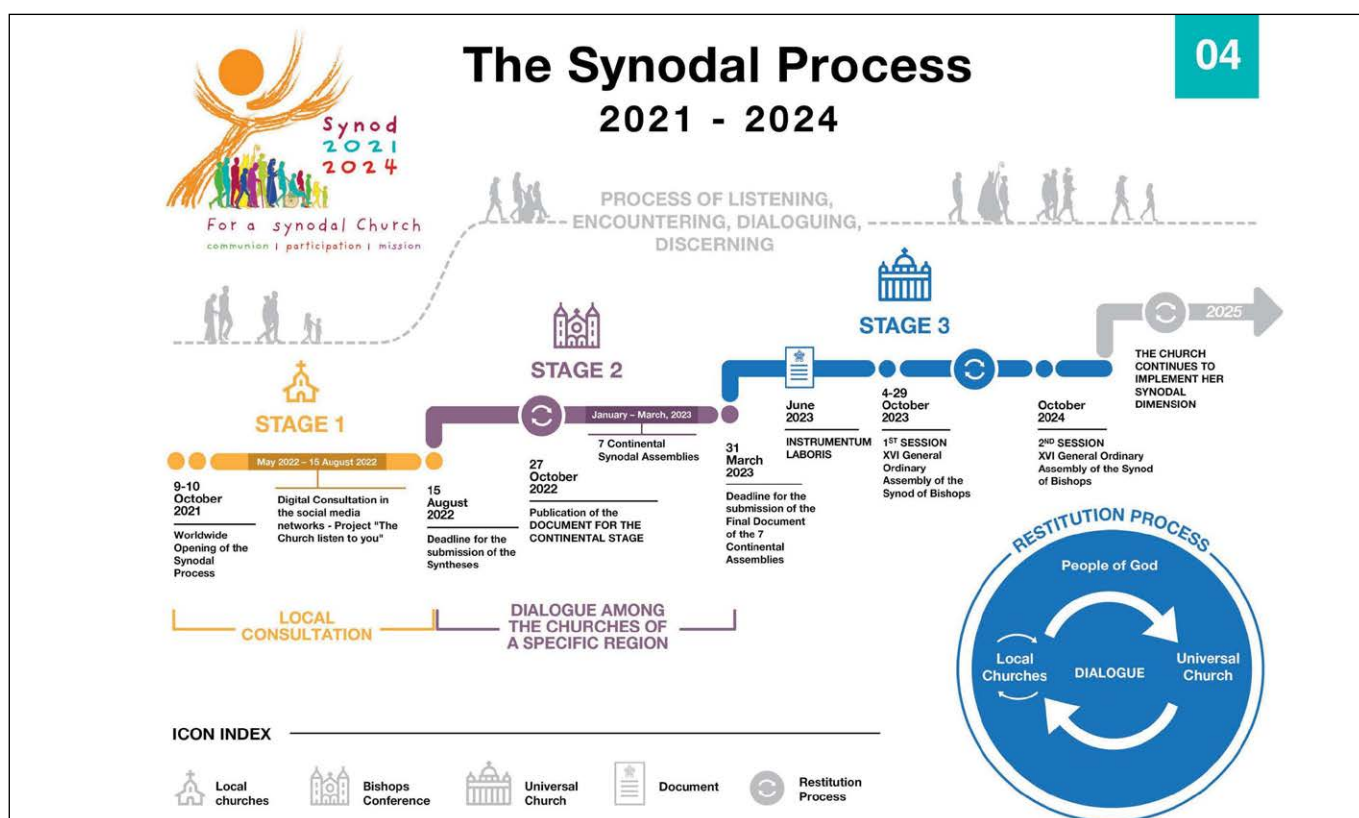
The Synodal Process
2021 - 2024

04

Synod
2021
2024
For a synodal Church
communion | participation | mission

PROCESS OF LISTENING, ENCOUNTERING, DIALOGUING, DISCERNING

STAGE 1

May 2022 – 15 August 2022

9-10 October 2021
Worldwide Opening of the Synodal Process

Digital Consultation in the social media networks - Project "The Church listen to you"

15 August 2022
Deadline for the submission of the Syntheses

LOCAL CONSULTATION

STAGE 2

January – March, 2023
7 Continental Synodal Assemblies

27 October 2022
Publication of the DOCUMENT FOR THE CONTINENTAL STAGE

31 March 2023
Deadline for the submission of the Final Document of the 7 Continental Assemblies

DIALOGUE AMONG THE CHURCHES OF A SPECIFIC REGION

STAGE 3

June 2023
INSTRUMENTUM LABORIS

4-29 October 2023
$1^{ST}$ SESSION
XVI General Ordinary Assembly of the Synod of Bishops

October 2024
$2^{ND}$ SESSION
XVI General Ordinary Assembly of the Synod of Bishops

2025
THE CHURCH CONTINUES TO IMPLEMENT HER SYNODAL DIMENSION

RESTITUTION PROCESS
People of God
Local Churches
DIALOGUE
Universal Church

ICON INDEX
Local churches
Bishops Conference
Universal Church
Document
Restitution Process